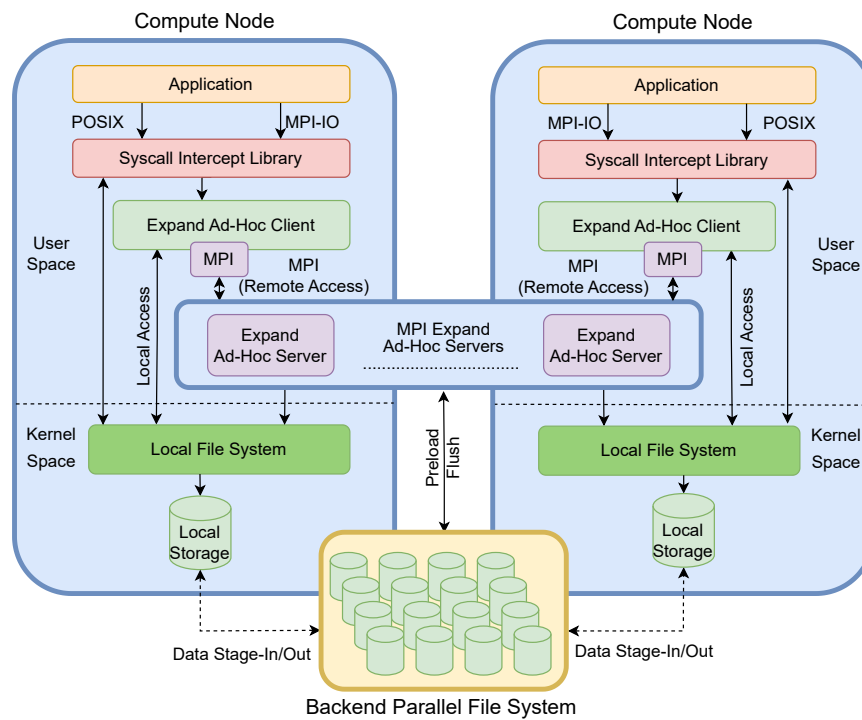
Compute Node

Application

POSIX

MPI-IO

Syscall Intercept Library

Expand Ad-Hoc Client

MPI

User Space

MPI (Remote Access)

Local Access

Expand Ad-Hoc Server

MPI Expand Ad-Hoc Servers

Expand Ad-Hoc Server

Kernel Space

Local File System

Local Storage

Preload Flush

Compute Node

Application

MPI-IO

POSIX

Syscall Intercept Library

Expand Ad-Hoc Client

MPI

MPI (Remote Access)

User Space

Local Access

Local File System

Kernel Space

Local Storage

Data Stage-In/Out

Data Stage-In/Out

Backend Parallel File System